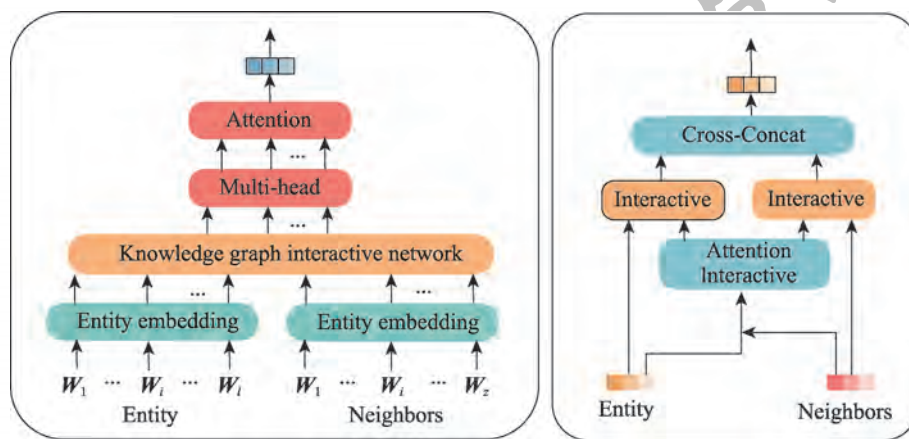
Attention
...
Multi-head
...
Knowledge graph interactive network
...
...
Entity embedding
Entity embedding
$W_1$ ··· $W_i$ ··· $W_l$
$W_1$ ··· $W_i$ ··· $W_z$
Entity
Neighbors

Cross-Concat
Interactive
Interactive
Attention Interactive
Entity
Neighbors